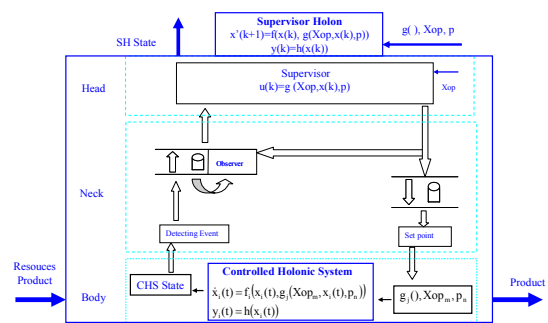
SH State

Supervisor Holon
x'(k+1)=f(x(k), g(Xop,x(k),p))
y(k)=h(x(k))

g( ), Xop, p

Head

Supervisor
u(k)=g (Xop,x(k),p)

Xop

Observer

Neck

Detecting Event

Set point

Resouces Product

Body

CHS State

Controlled Holonic System
$\dot{x}_i(t) = f_i(x_i(t), g_j(Xop_m, x_i(t), p_n))$
$y_i(t) = h(x_i(t))$

$g_j(), Xop_m, p_n$

Product